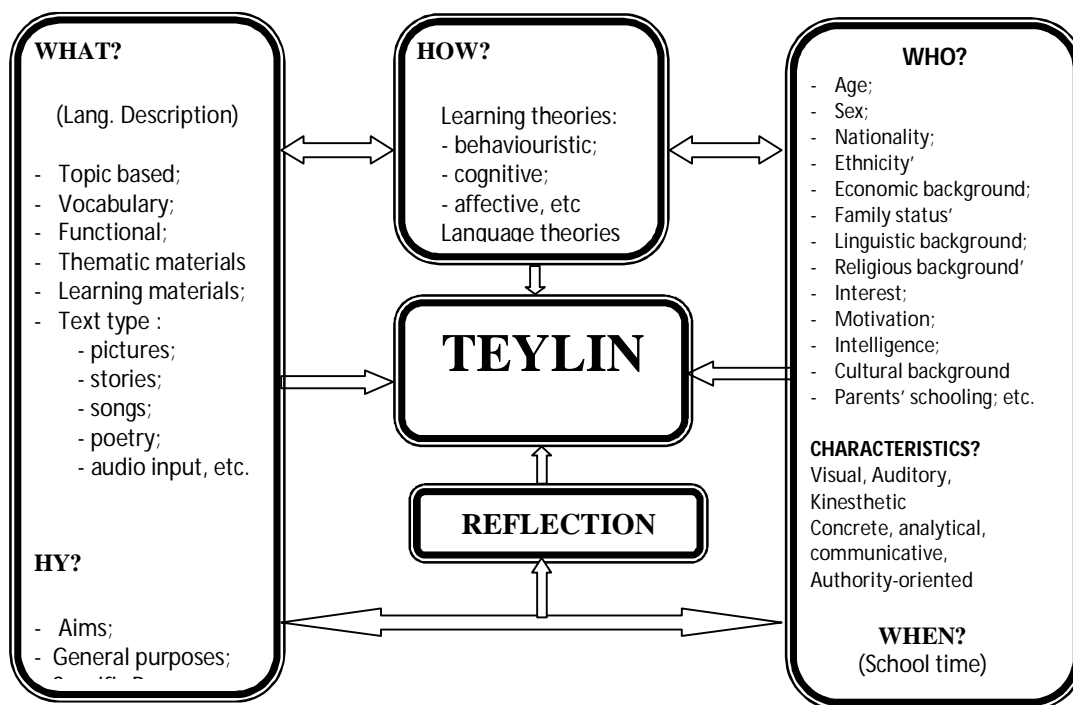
WHAT?

(Lang. Description)

- Topic based;
- Vocabulary;
- Functional;
- Thematic materials
- Learning materials;
- Text type :
  - pictures;
  - stories;
  - songs;
  - poetry;
  - audio input, etc.

HY?

- Aims;
- General purposes;
- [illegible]

HOW?

Learning theories:
- behaviouristic;
- cognitive;
- affective, etc
Language theories

TEYLIN

REFLECTION

WHO?

- Age;
- Sex;
- Nationality;
- Ethnicity'
- Economic background;
- Family status'
- Linguistic background;
- Religious background'
- Interest;
- Motivation;
- Intelligence;
- Cultural background
- Parents' schooling; etc.

CHARACTERISTICS?
Visual, Auditory, Kinesthetic
Concrete, analytical, communicative, Authority-oriented

WHEN?
(School time)